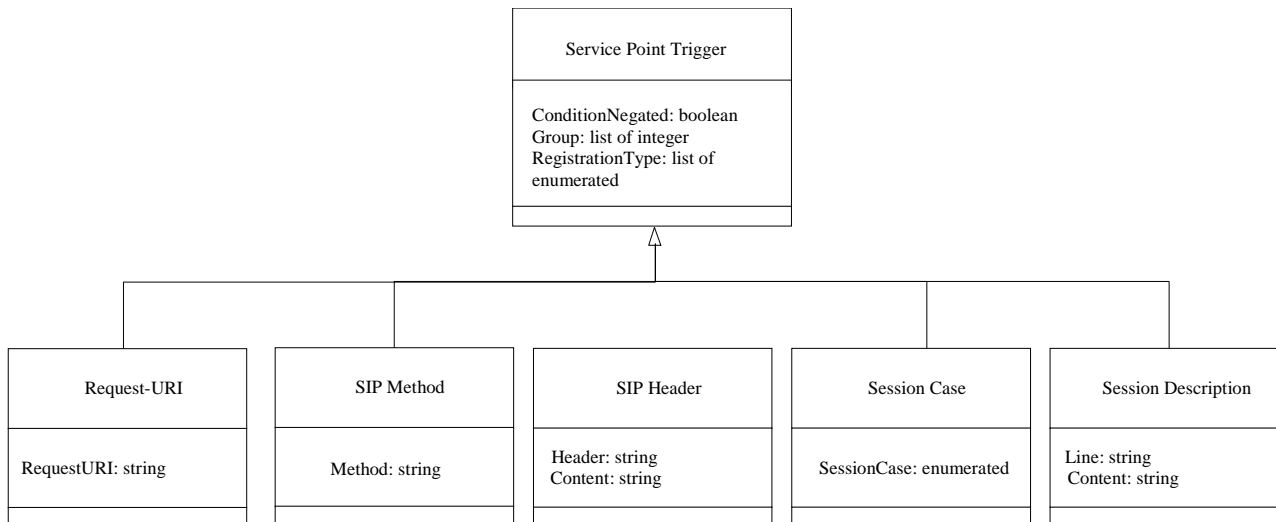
Service Point Trigger

ConditionNegated: boolean
Group: list of integer
RegistrationType: list of enumerated

Request-URI

RequestURI: string

SIP Method

Method: string

SIP Header

Header: string
Content: string

Session Case

SessionCase: enumerated

Session Description

Line: string
Content: string